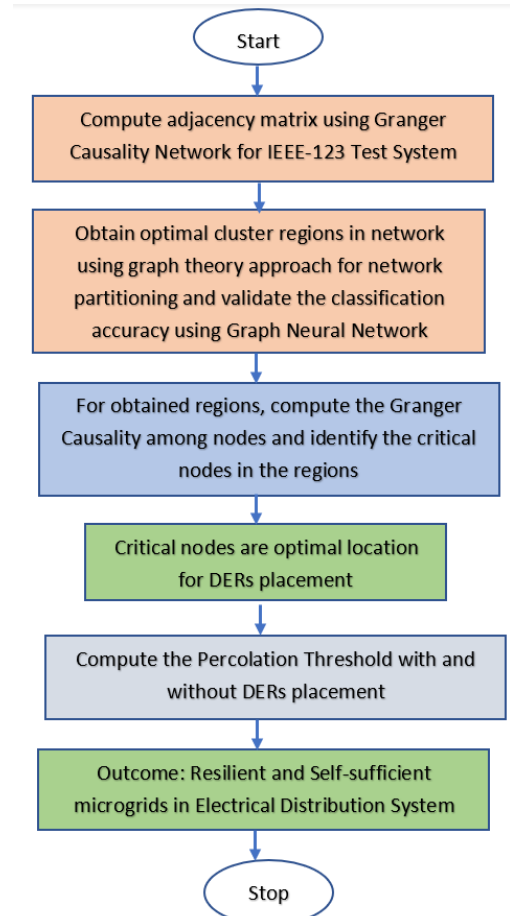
Start

Compute adjacency matrix using Granger Causality Network for IEEE-123 Test System

Obtain optimal cluster regions in network using graph theory approach for network partitioning and validate the classification accuracy using Graph Neural Network

For obtained regions, compute the Granger Causality among nodes and identify the critical nodes in the regions

Critical nodes are optimal location for DERs placement

Compute the Percolation Threshold with and without DERs placement

Outcome: Resilient and Self-sufficient microgrids in Electrical Distribution System

Stop